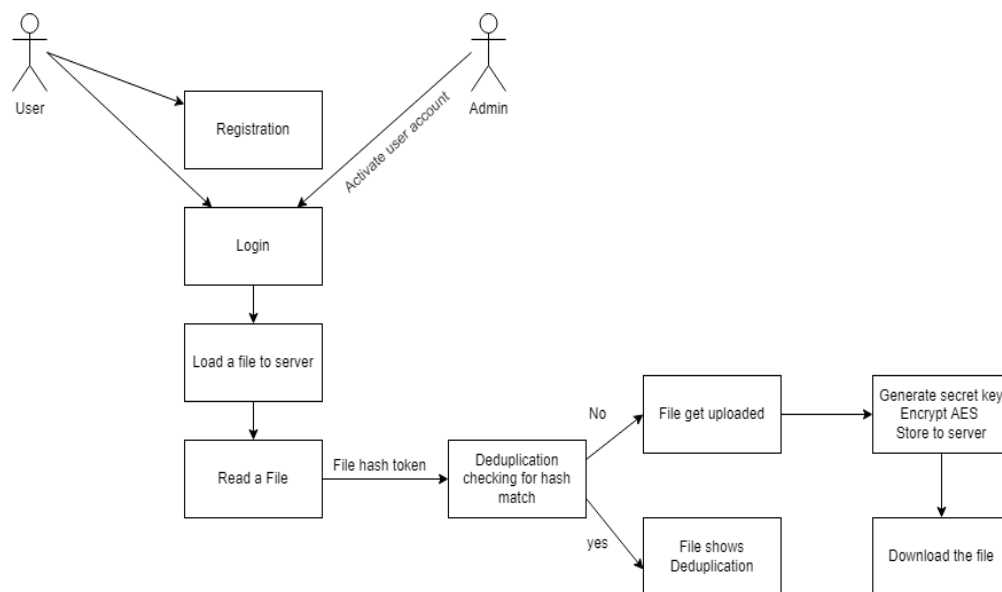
User

Admin

Registration

Activate user account

Login

Load a file to server

Read a File

File hash token

Deduplication checking for hash match

No

File get uploaded

Generate secret key
Encrypt AES
Store to server

yes

File shows Deduplication

Download the file